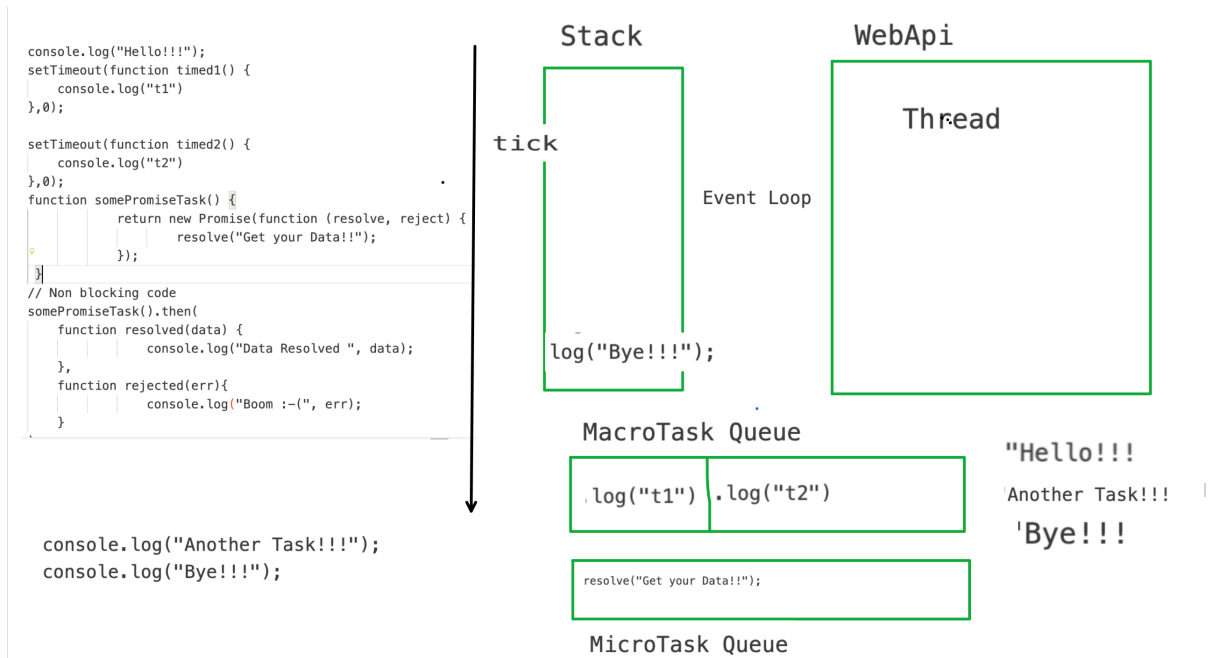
console.log("Hello!!!");
setTimeout(function timed1() {
    console.log("t1")
},0);

setTimeout(function timed2() {
    console.log("t2")
},0);
function somePromiseTask() {
        return new Promise(function (resolve, reject) {
            resolve("Get your Data!!");
        });
}
// Non blocking code
somePromiseTask().then(
    function resolved(data) {
        console.log("Data Resolved ", data);
    },
    function rejected(err){
        console.log("Boom :-(", err);
    }

console.log("Another Task!!!");
console.log("Bye!!!");

Stack

tick

log("Bye!!!");

WebApi

Thread

Event Loop

MacroTask Queue

.log("t1")

.log("t2")

resolve("Get your Data!!");

MicroTask Queue

"Hello!!!

Another Task!!!

'Bye!!!